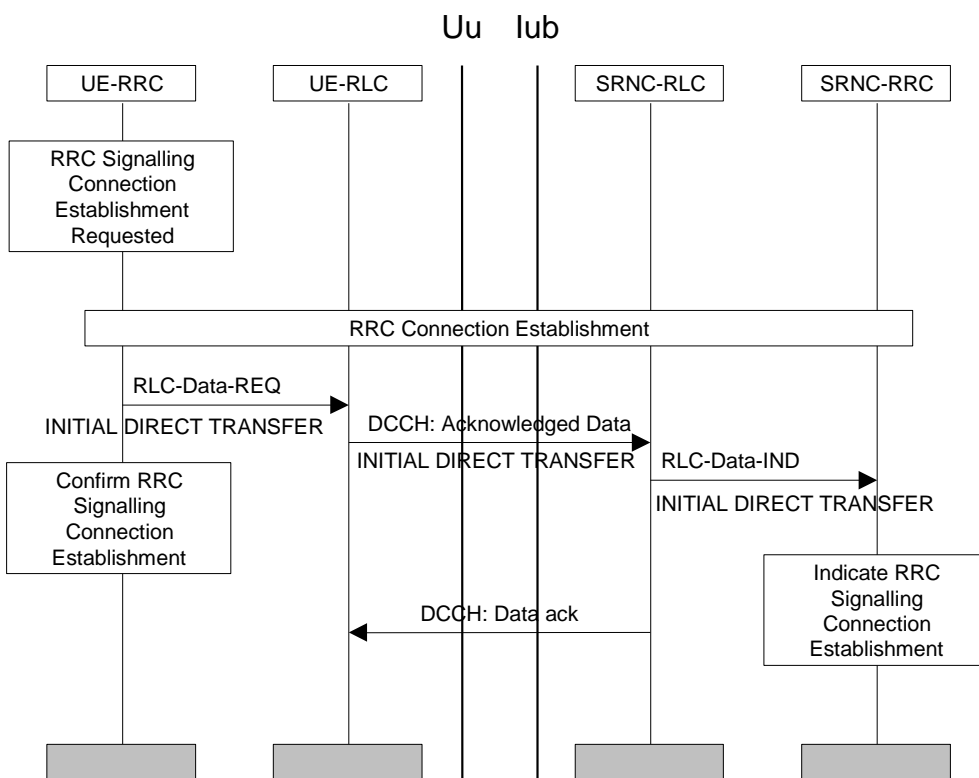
Uu Iub

UE-RRC

UE-RLC

SRNC-RLC

SRNC-RRC

RRC Signalling Connection Establishment Requested

RRC Connection Establishment

RLC-Data-REQ

INITIAL DIRECT TRANSFER

DCCH: Acknowledged Data

INITIAL DIRECT TRANSFER

RLC-Data-IND

INITIAL DIRECT TRANSFER

Confirm RRC Signalling Connection Establishment

Indicate RRC Signalling Connection Establishment

DCCH: Data ack